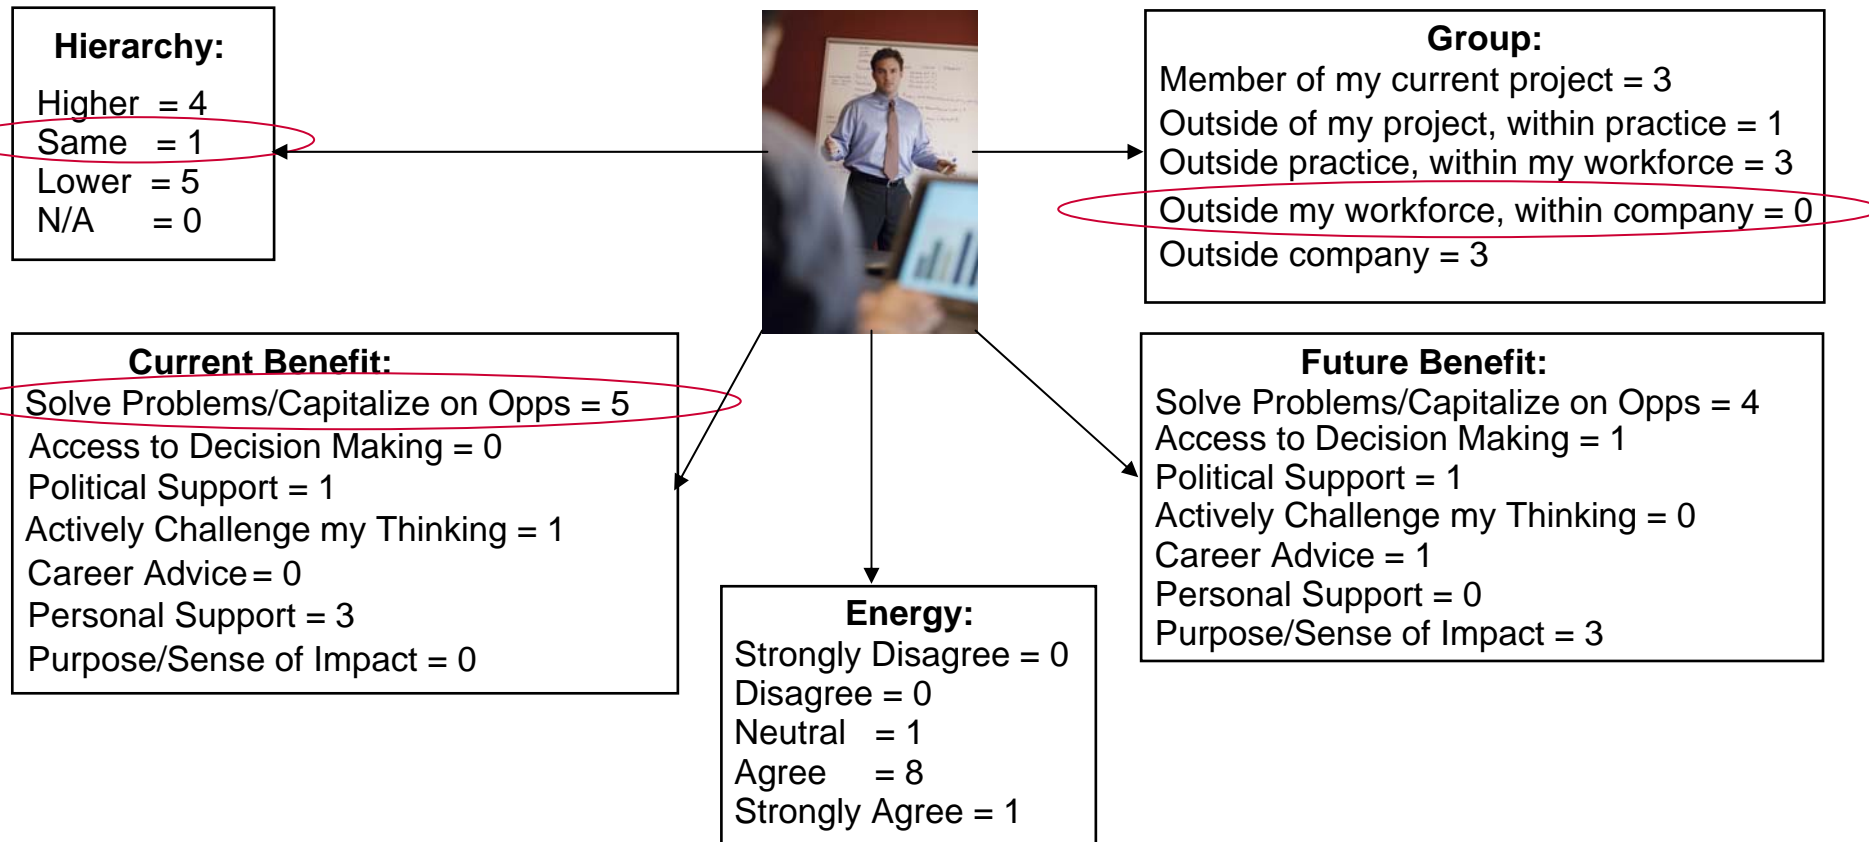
Hierarchy:
Higher = 4
Same = 1
Lower = 5
N/A = 0

Group:
Member of my current project = 3
Outside of my project, within practice = 1
Outside practice, within my workforce = 3
Outside my workforce, within company = 0
Outside company = 3

Current Benefit:
Solve Problems/Capitalize on Opps = 5
Access to Decision Making = 0
Political Support = 1
Actively Challenge my Thinking = 1
Career Advice = 0
Personal Support = 3
Purpose/Sense of Impact = 0

Energy:
Strongly Disagree = 0
Disagree = 0
Neutral = 1
Agree = 8
Strongly Agree = 1

Future Benefit:
Solve Problems/Capitalize on Opps = 4
Access to Decision Making = 1
Political Support = 1
Actively Challenge my Thinking = 0
Career Advice = 1
Personal Support = 0
Purpose/Sense of Impact = 3